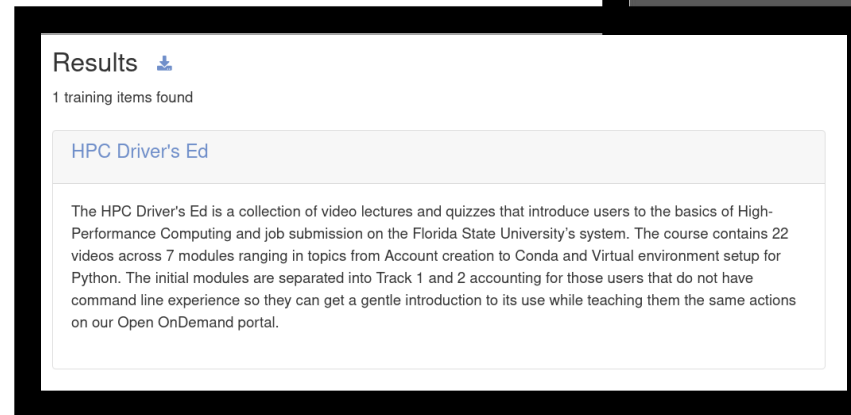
Results

1 training items found

HPC Driver's Ed

The HPC Driver's Ed is a collection of video lectures and quizzes that introduce users to the basics of High-Performance Computing and job submission on the Florida State University's system. The course contains 22 videos across 7 modules ranging in topics from Account creation to Conda and Virtual environment setup for Python. The initial modules are separated into Track 1 and 2 accounting for those users that do not have command line experience so they can get a gentle introduction to its use while teaching them the same actions on our Open OnDemand portal.